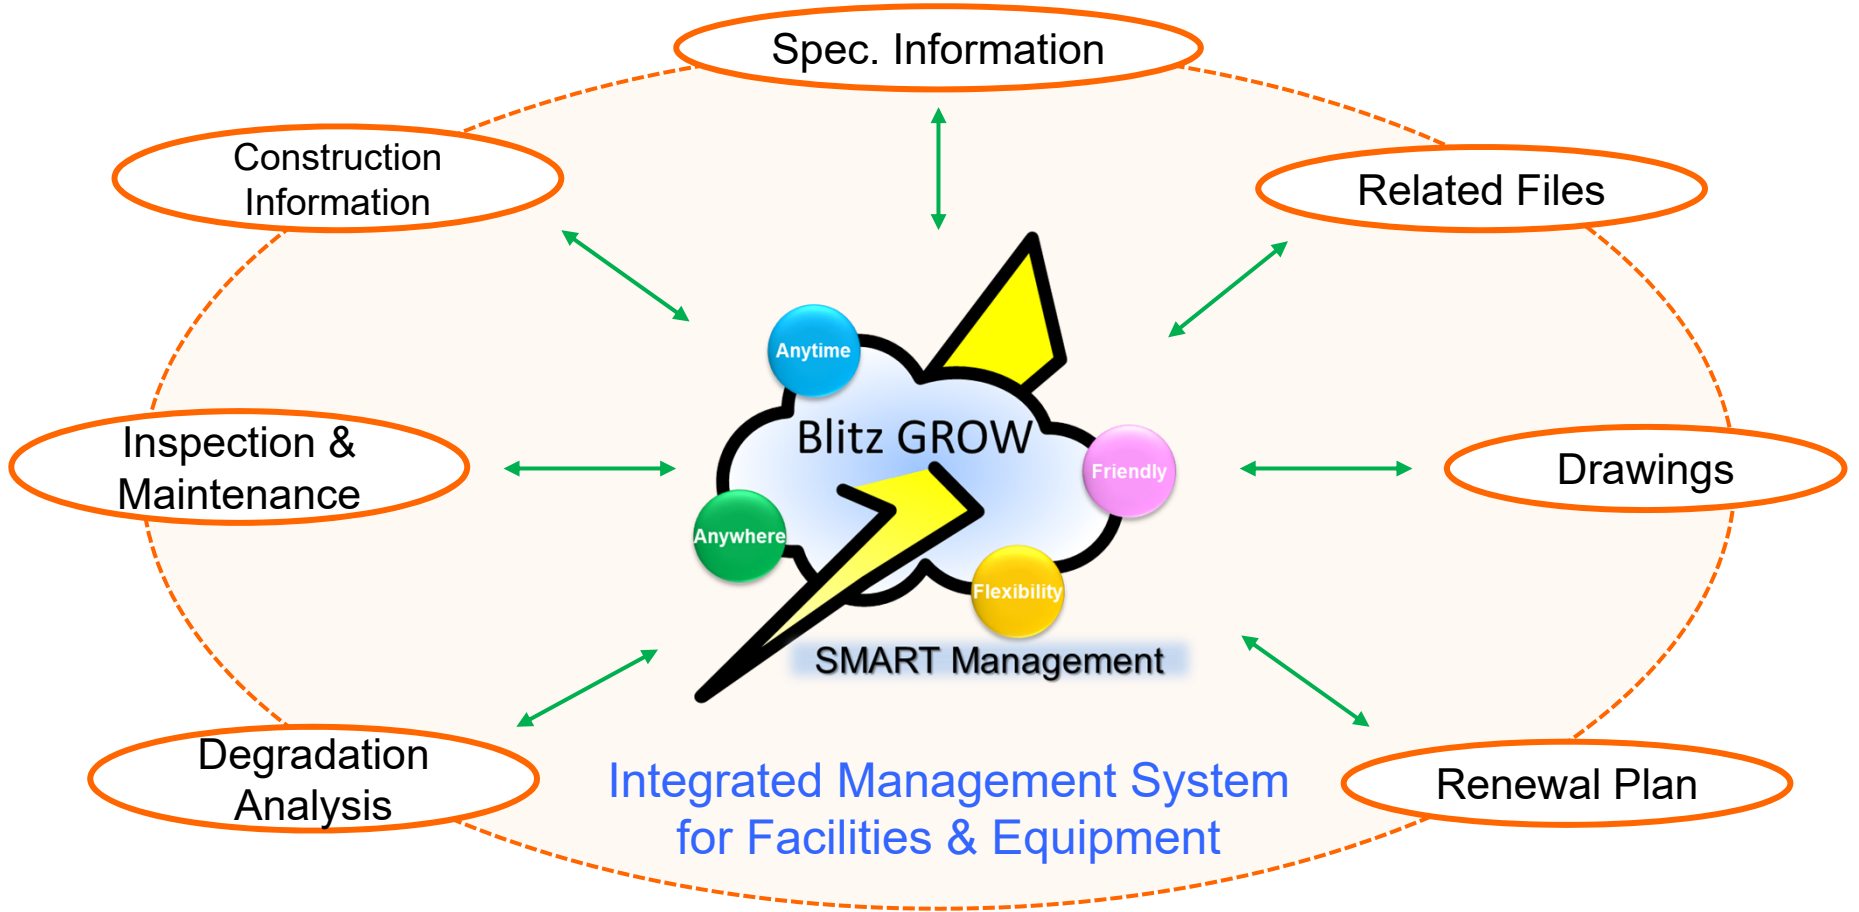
Spec. Information

Construction Information

Related Files

Anytime

Blitz GROW

Friendly

Inspection & Maintenance

Drawings

Anywhere

Flexibility

SMART Management

Degradation Analysis

Integrated Management System for Facilities & Equipment

Renewal Plan